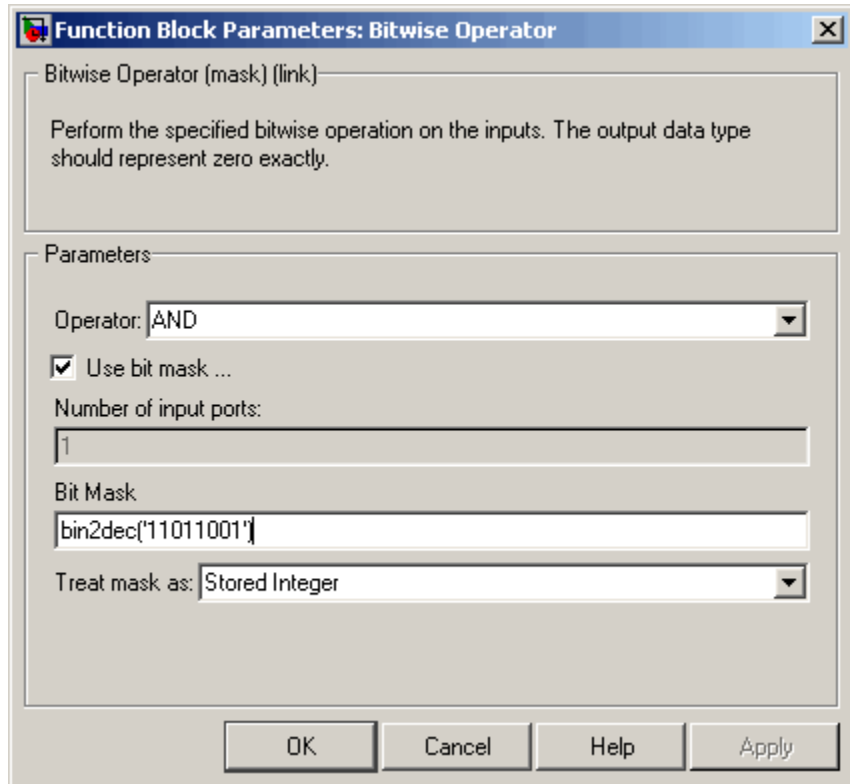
Function Block Parameters: Bitwise Operator

Bitwise Operator (mask) (link)

Perform the specified bitwise operation on the inputs. The output data type should represent zero exactly.

Parameters

Operator: AND

Use bit mask ...

Number of input ports:

1

Bit Mask

bin2dec('11011001')

Treat mask as: Stored Integer

OK Cancel Help Apply